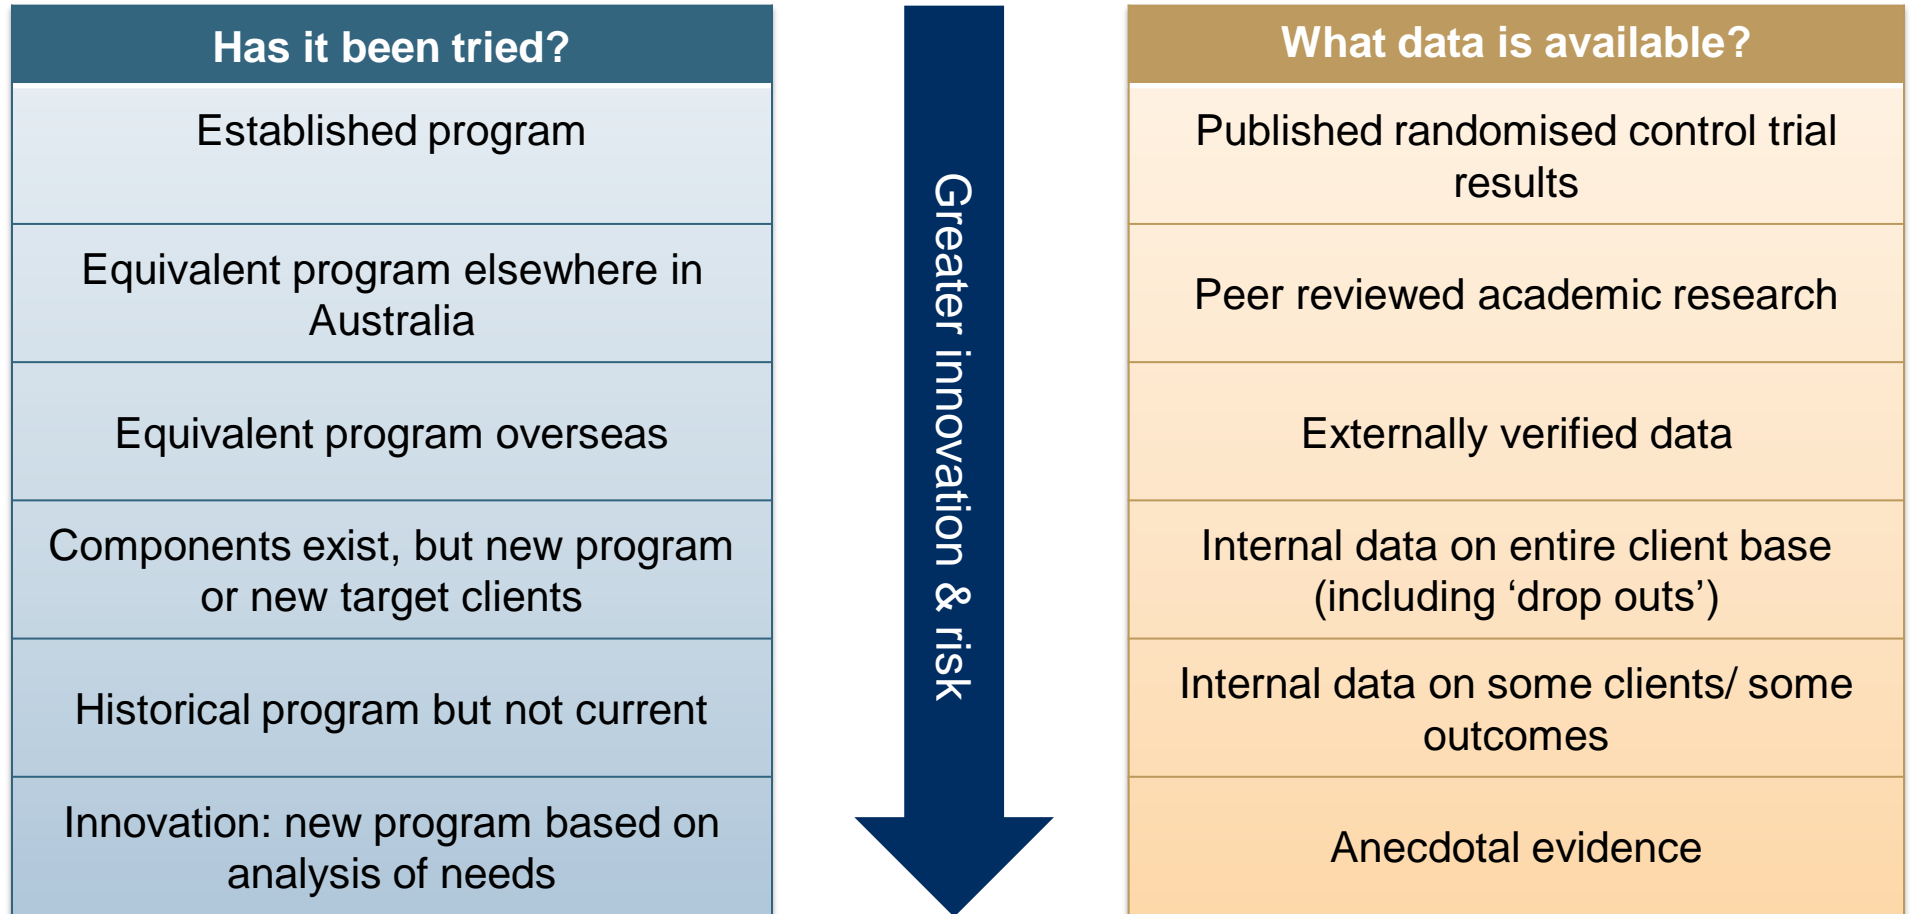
| Has it been tried? |
|---|
| Established program |
| Equivalent program elsewhere in Australia |
| Equivalent program overseas |
| Components exist, but new program or new target clients |
| Historical program but not current |
| Innovation: new program based on analysis of needs |

Greater innovation & risk

| What data is available? |
|---|
| Published randomised control trial results |
| Peer reviewed academic research |
| Externally verified data |
| Internal data on entire client base (including ‘drop outs’) |
| Internal data on some clients/ some outcomes |
| Anecdotal evidence |